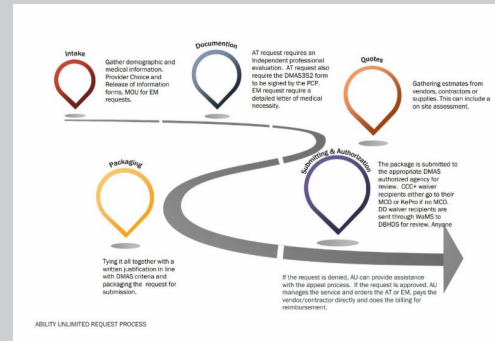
Intake

Gather demographic and medical information. Provider Choice and Release of Information forms. MOU for EM requests.

Documention

AT request requires an Independent professional evaluation. AT request also require the DMAS352 form to be signed by the PCP. EM request require a detailed letter of medical necessity.

Quotes

Gathering estimates from vendors, contractors or supplies. This can include a on site assessment.

Packaging

Tying it all together with a written justification in line with DMAS criteria and packaging the request for submission.

Submitting & Authorization

The package is submitted to the appropriate DMAS authorized agency for review. CCC+ waiver recipients either go to their MCO or KePro if no MCO. DD waiver recipients are sent through WaMS to DBHDS for review. Anyone

If the request is denied, AU can provide assistance with the appeal process. If the request is approved, AU manages the service and orders the AT or EM, pays the vendor/contractor directly and does the billing for reimbursement.

ABILITY UNLIMITED REQUEST PROCESS